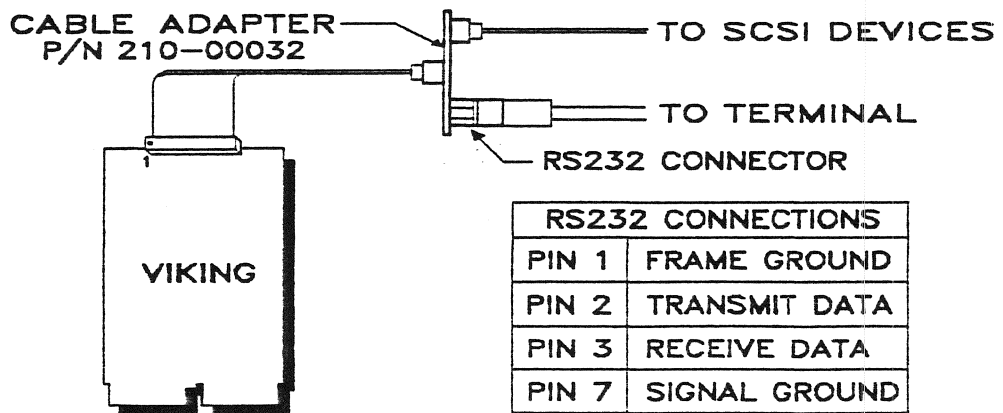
CABLE ADAPTER
P/N 210-00032

TO SCSI DEVICES

TO TERMINAL

RS232 CONNECTOR

1

VIKING

| RS232 CONNECTIONS | |
|---|---|
| PIN 1 | FRAME GROUND |
| PIN 2 | TRANSMIT DATA |
| PIN 3 | RECEIVE DATA |
| PIN 7 | SIGNAL GROUND |